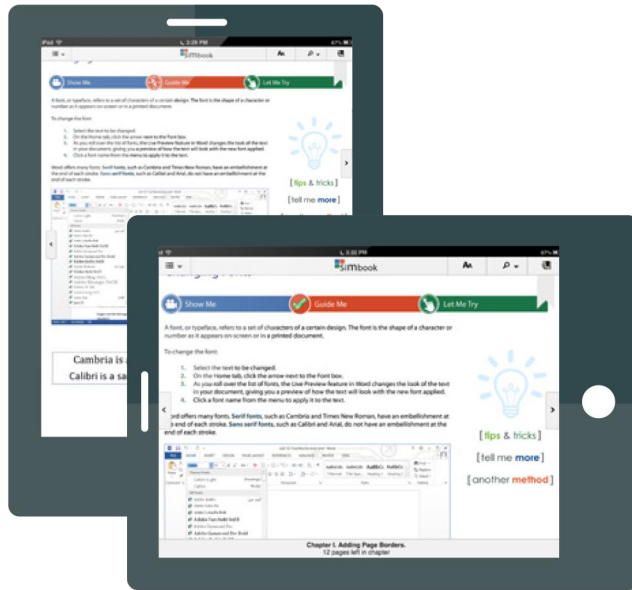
iPad 3:28 PM

SIMbook

Show Me | Guide Me | Let Me Try

A font, or typeface, refers to a set of characters of a certain design. The font is the shape of a character or number as it appears on screen or in a printed document.

To change the font:

1. Select the text to be changed.
2. On the Home tab, click the arrow next to the Font box.
3. As you roll over the list of fonts, the Live Preview feature in Word changes the look of the text in your document, giving you a preview of how the text will look with the new font applied.
4. Click a font name from the menu to apply it to the text.

Word offers many fonts. Serif fonts, such as Cambria and Times New Roman, have an embellishment at the end of each stroke. Sans serif fonts, such as Calibri and Arial, do not have an embellishment at the end of each stroke.

[tips & tricks]
[tell me more]

Cambria is a
Calibri is a sa

3:30 PM

SIMbook

Show Me | Guide Me | Let Me Try

A font, or typeface, refers to a set of characters of a certain design. The font is the shape of a character or number as it appears on screen or in a printed document.

To change the font:

1. Select the text to be changed.
2. On the Home tab, click the arrow next to the Font box.
3. As you roll over the list of fonts, the Live Preview feature in Word changes the look of the text in your document, giving you a preview of how the text will look with the new font applied.
4. Click a font name from the menu to apply it to the text.

ord offers many fonts. Serif fonts, such as Cambria and Times New Roman, have an embellishment at e end of each stroke. Sans serif fonts, such as Calibri and Arial, do not have an embellishment at the end of each stroke.

[tips & tricks]
[tell me more]
[another method]

Chapter I. Adding Page Borders.
12 pages left in chapter